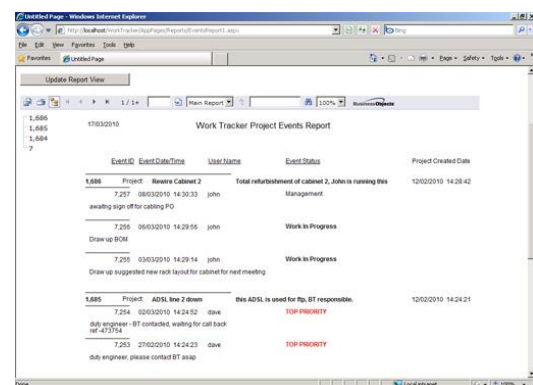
Untitled Page - Windows Internet Explorer

http://localhost/WorkTracker/AppPages/Reports/EventsReport1.aspx

Bing

File Edit View Favorites Tools Help

Favorites Untitled Page

Page Safety Tools

Update Report View

1 / 1+ Main Report 100% BusinessObjects

1,686
1,685
1,684
7

17/03/2010

Work Tracker Project Events Report

| Event ID | Event Date/Time | User Name | Event Status | Project Created Date |
|---|---|---|---|---|
| 1,686 | Project: Rewire Cabinet 2 | | Total refurbishment of cabinet 2, John is running this | 12/02/2010 14:28:42 |
| 7,257 | 08/03/2010 14:30:33 | john | Management | |
| awaiting sign off for cabling PO | | | | |
| 7,256 | 06/03/2010 14:29:56 | john | Work In Progress | |
| Draw up BOM | | | | |
| 7,255 | 03/03/2010 14:29:14 | john | Work In Progress | |
| Draw up suggested new rack layout for cabinet for next meeting | | | | |
| 1,685 | Project: ADSL line 2 down | | this ADSL is used for ftp, BT responsible. | 12/02/2010 14:24:21 |
| 7,254 | 02/03/2010 14:24:52 | dave | TOP PRIORITY | |
| duty engineer - BT contacted, waiting for call back ref -473754 | | | | |
| 7,253 | 27/02/2010 14:24:23 | dave | TOP PRIORITY | |
| duty engineer, please contact BT asap | | | | |

Done

Local intranet

100%